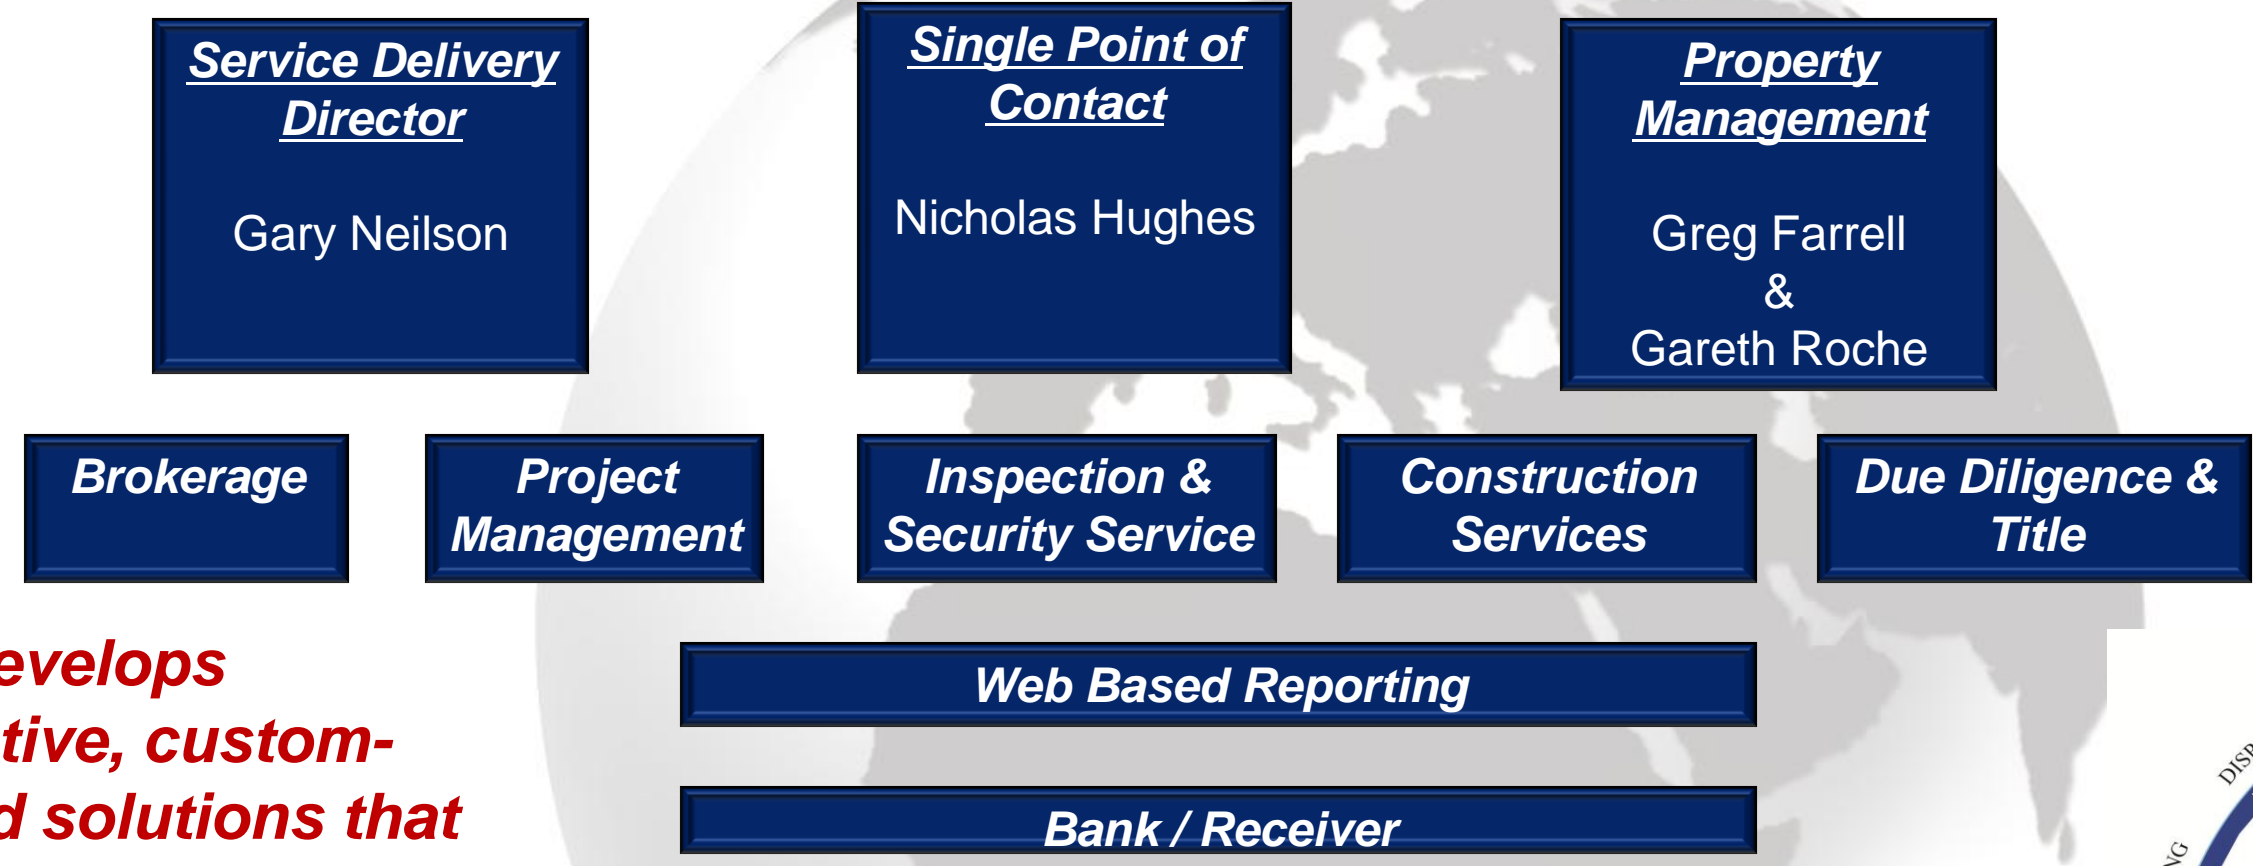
Service Delivery Director

Gary Neilson

Single Point of Contact

Nicholas Hughes

Property Management

Greg Farrell
&
Gareth Roche

Brokerage

Project Management

Inspection & Security Service

Construction Services

Due Diligence & Title

evelops
tive, custom-
d solutions that

Web Based Reporting

Bank / Receiver

DISP
NG